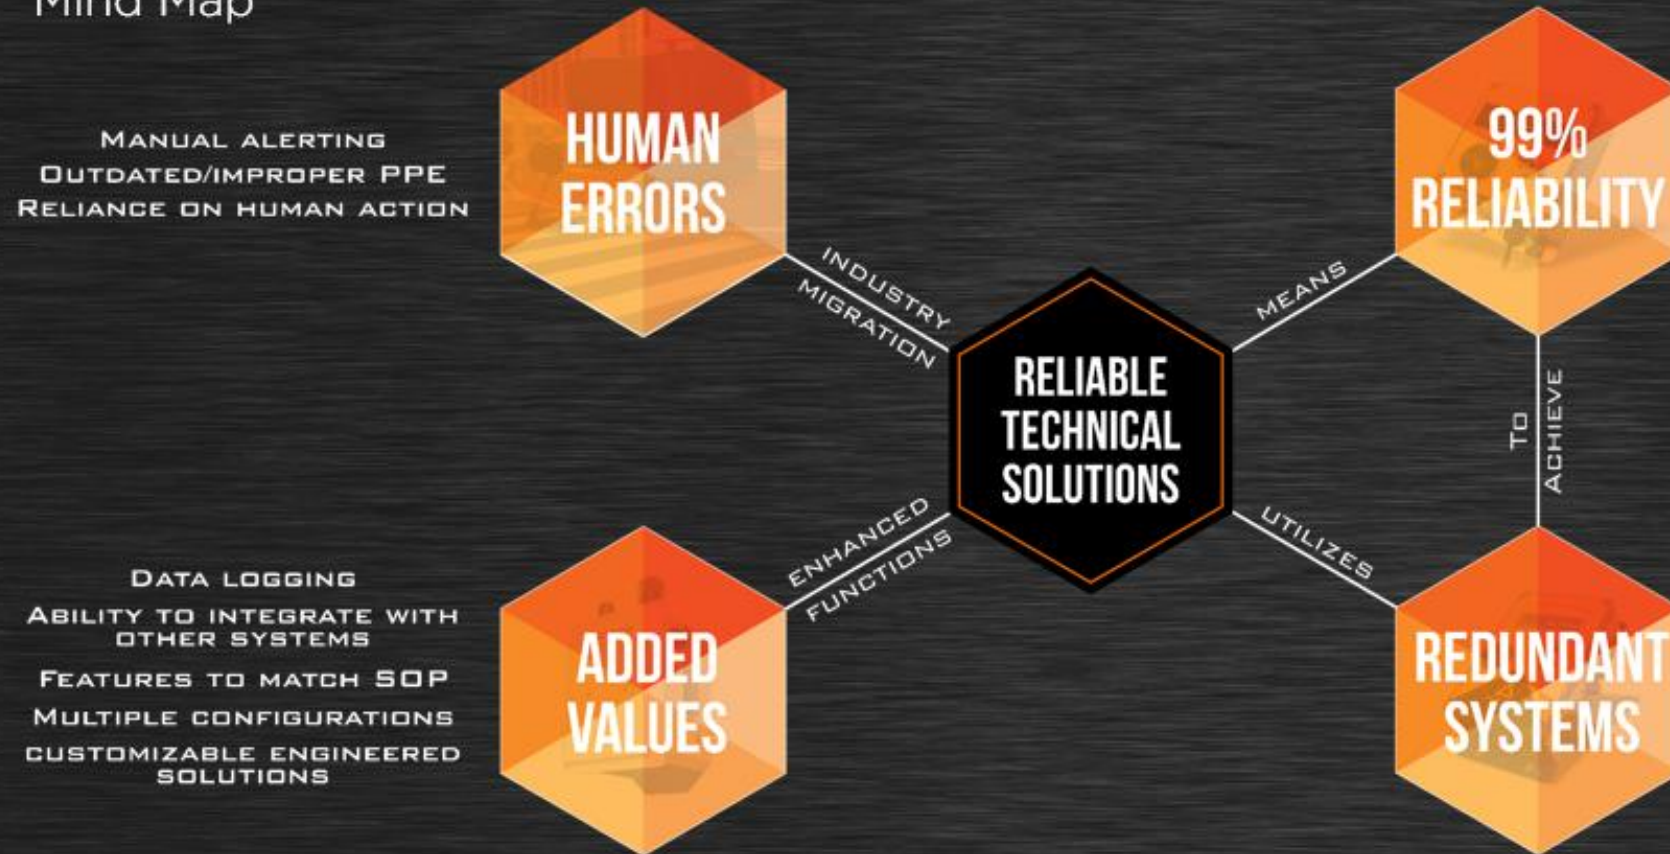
Mind Map

Manual alerting
Outdated/improper PPE
Reliance on human action

HUMAN ERRORS

INDUSTRY MIGRATION

RELIABLE TECHNICAL SOLUTIONS

MEANS

99% RELIABILITY

To Achieve

UTILIZES

REDUNDANT SYSTEMS

ENHANCED FUNCTIONS

ADDED VALUES

Data logging
Ability to integrate with other systems
Features to match SOP
Multiple configurations
customizable engineered solutions